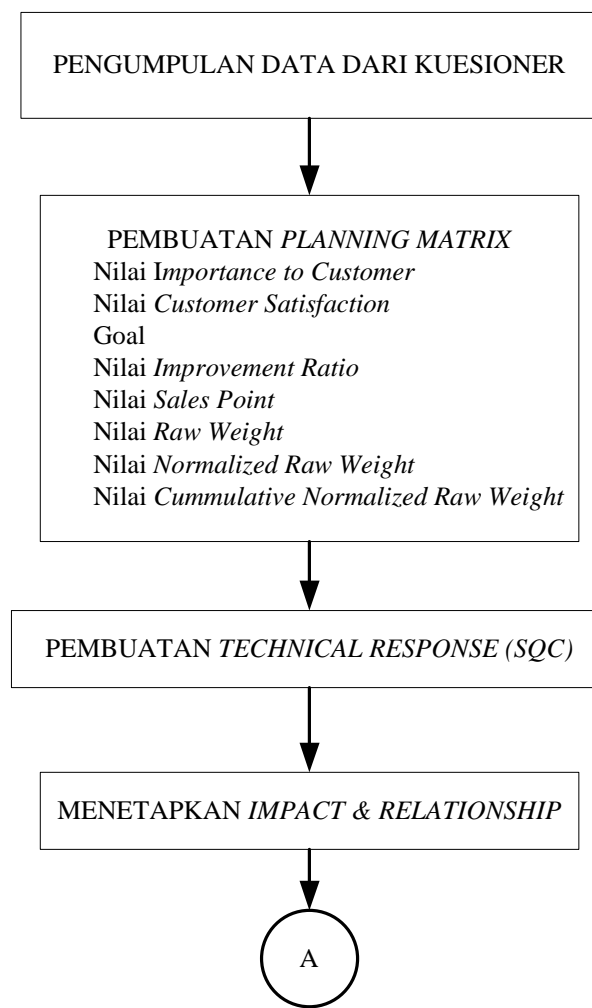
PENGUMPULAN DATA DARI KUESIONER

PEMBUATAN PLANNING MATRIX
Nilai Importance to Customer
Nilai Customer Satisfaction
Goal
Nilai Improvement Ratio
Nilai Sales Point
Nilai Raw Weight
Nilai Normalized Raw Weight
Nilai Cummulative Normalized Raw Weight

PEMBUATAN TECHNICAL RESPONSE (SQC)

MENETAPKAN IMPACT & RELATIONSHIP

A